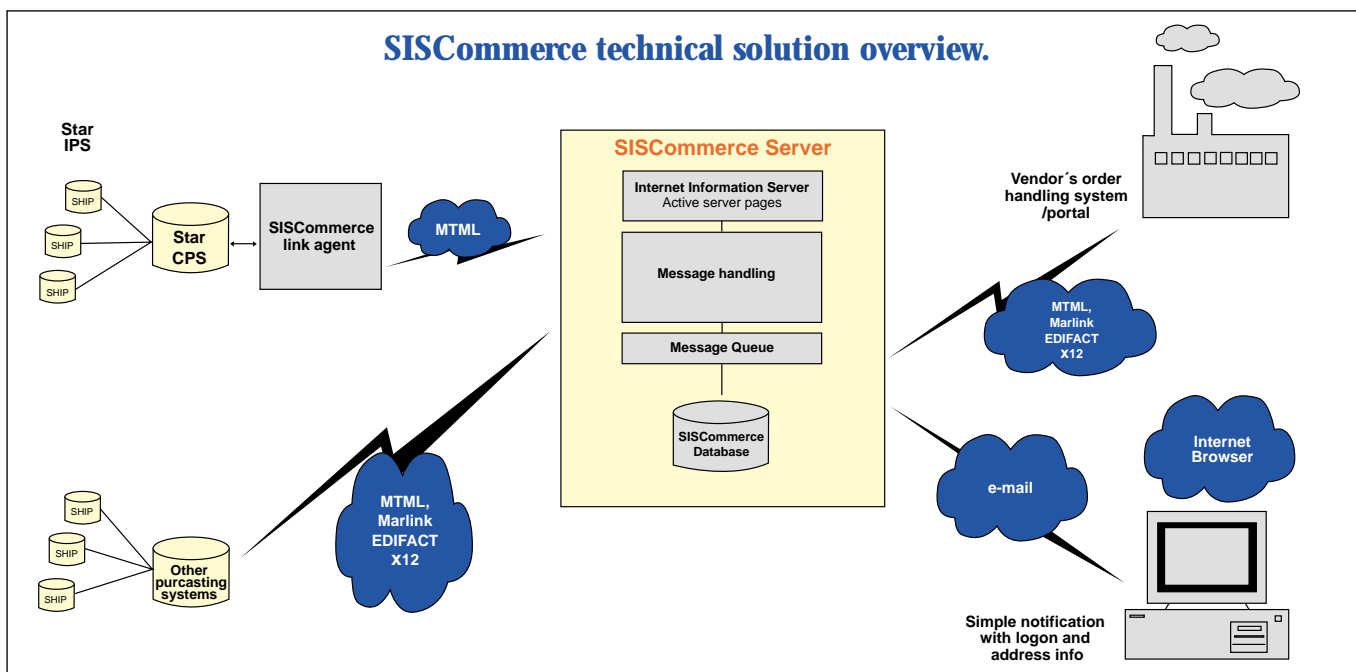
SISCommerce technical solution overview.

Star IPS

SHIP

SHIP

SHIP

Star CPS

SISCommerce link agent

MTML

SISCommerce Server

Internet Information Server
Active server pages

Message handling

Message Queue

SISCommerce Database

Vendor´s order handling system /portal

MTML, Marlink EDIFACT X12

e-mail

Internet Browser

SHIP

SHIP

SHIP

Other purcasting systems

MTML, Marlink EDIFACT X12

Simple notification with logon and address info